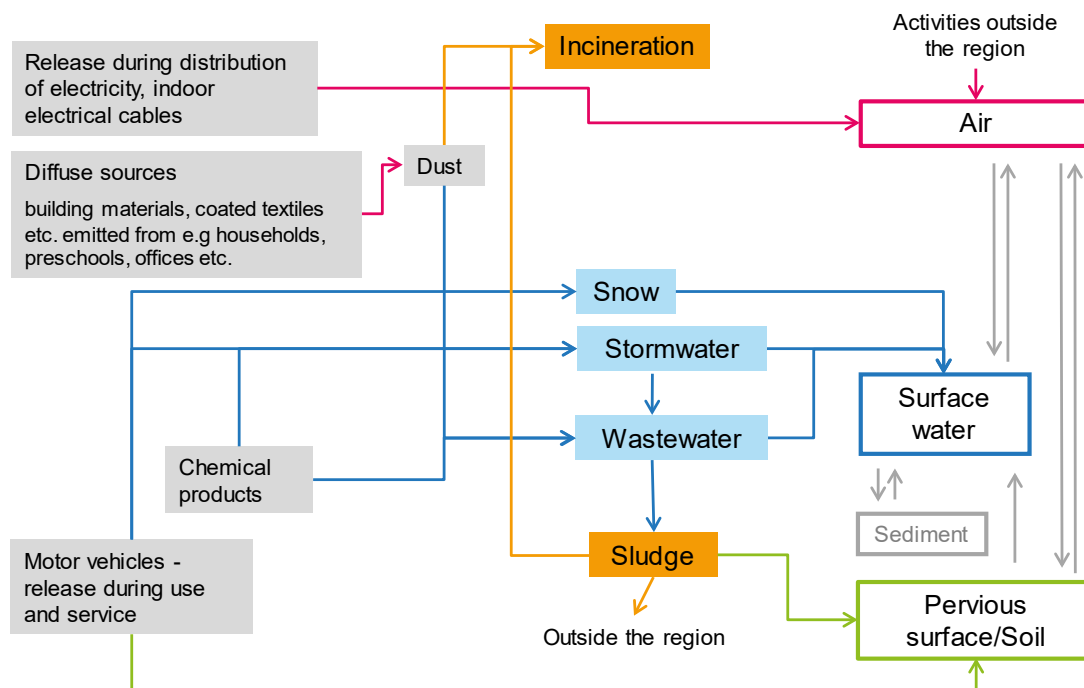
Release during distribution of electricity, indoor electrical cables

Diffuse sources
building materials, coated textiles etc. emitted from e.g households, preschools, offices etc.

Dust

Incineration

Activities outside the region

Air

Snow

Stormwater

Wastewater

Surface water

Chemical products

Sediment

Motor vehicles - release during use and service

Sludge

Outside the region

Pervious surface/Soil